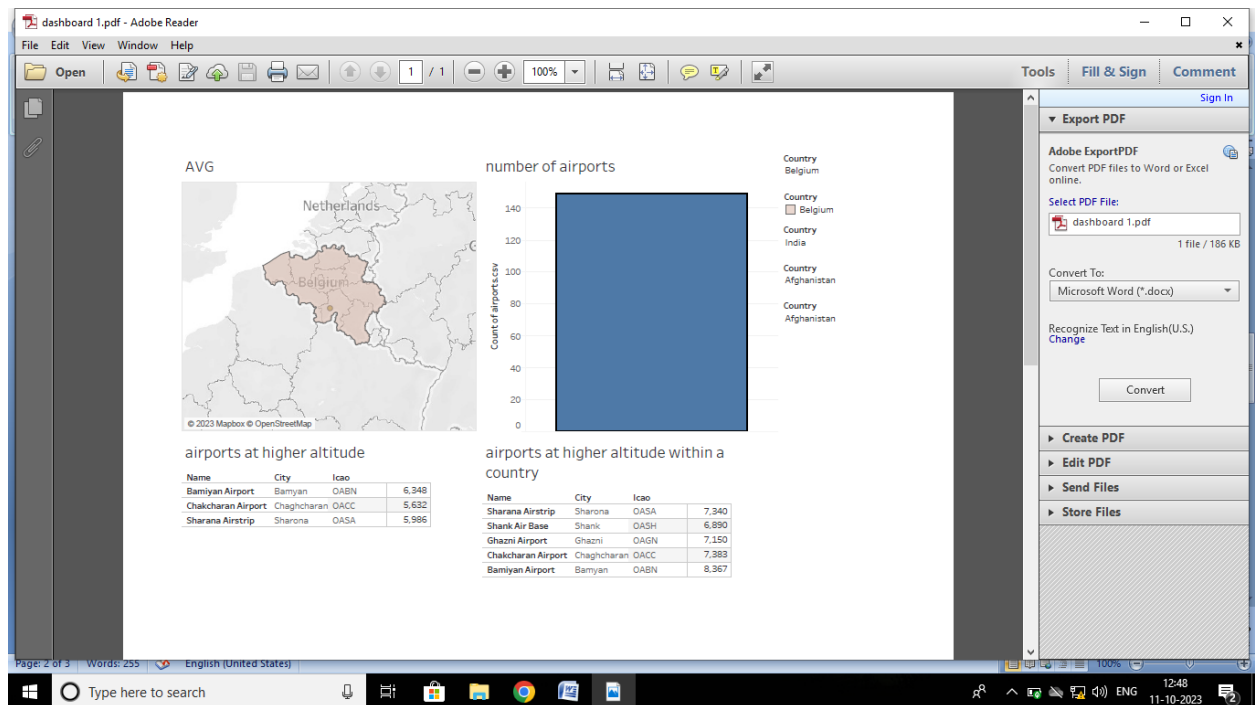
dashboard 1.pdf - Adobe Reader

File Edit View Window Help

Open 1 / 1 100% Tools Fill & Sign Comment

Sign In

Export PDF

Adobe ExportPDF

Convert PDF files to Word or Excel online.

Select PDF File:

dashboard 1.pdf

1 file / 186 KB

Convert To:

Microsoft Word (*.docx)

Recognize Text in English(U.S.)
Change

Convert

Create PDF

Edit PDF

Send Files

Store Files

AVG

Netherlands

Belgium

© 2023 Mapbox © OpenStreetMap

number of airports

Count of airports.csv

140
120
100
80
60
40
20
0

Country
Belgium

Country
Belgium

Country
India

Country
Afghanistan

Country
Afghanistan

airports at higher altitude

| Name | City | Icao | |
|---|---|---|---|
| Bamiyan Airport | Bamyan | OABN | 6,348 |
| Chakcharan Airport | Chaghcharan | OACC | 5,632 |
| Sharana Airstrip | Sharona | OASA | 5,986 |

airports at higher altitude within a country

| Name | City | Icao | |
|---|---|---|---|
| Sharana Airstrip | Sharona | OASA | 7,340 |
| Shank Air Base | Shank | OASH | 6,890 |
| Ghazni Airport | Ghazni | OAGN | 7,150 |
| Chakcharan Airport | Chaghcharan | OACC | 7,383 |
| Bamiyan Airport | Bamyan | OABN | 8,367 |

Page: 2 of 3 Words: 255 English (United States) 100%

Type here to search

ENG 12:48 11-10-2023